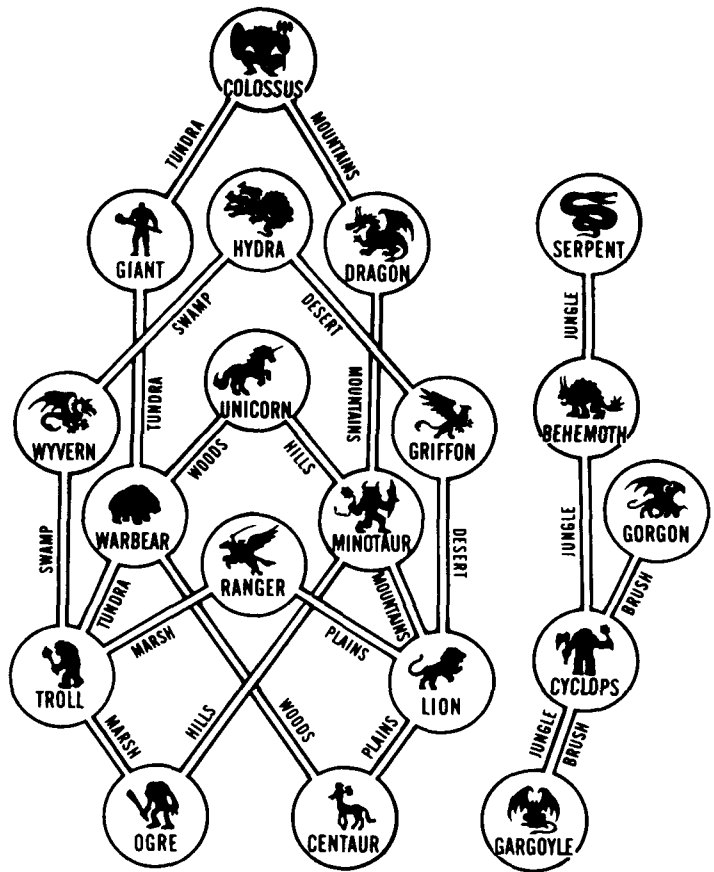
COLOSSUS
TUNDRA
MOUNTAINS
GIANT
HYDRA
DRAGON
SERPENT
SWAMP
DESERT
JUNGLE
TUNDRA
MOUNTAINS
UNICORN
WYVERN
GRIFFON
BEHEMOTH
WOODS
HILLS
SWAMP
WARBEAR
MINOTAUR
DESERT
JUNGLE
GORGON
RANGER
TUNDRA
MOUNTAINS
BRUSH
MARSH
PLAINS
TROLL
LION
CYCLOPS
MARSH
HILLS
WOODS
PLAINS
JUNGLE
BRUSH
OGRE
CENTAUR
GARGOYLE